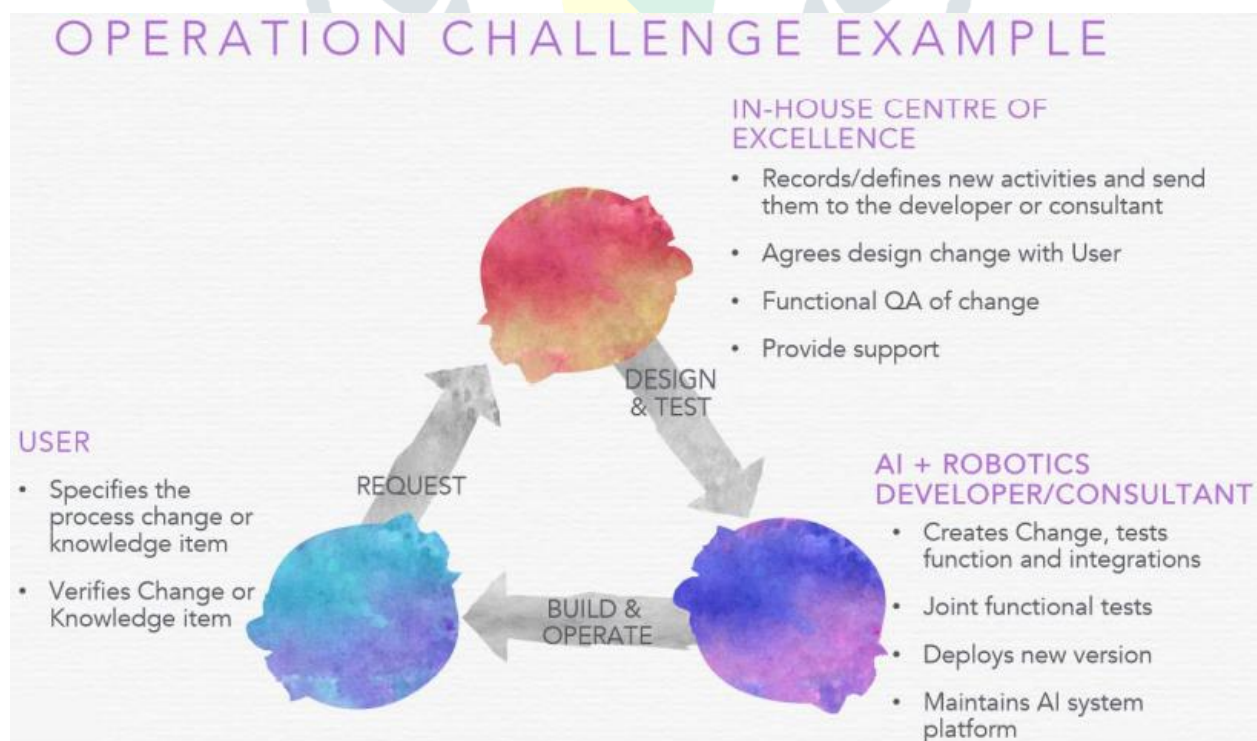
OPERATION CHALLENGE EXAMPLE

IN-HOUSE CENTRE OF EXCELLENCE

• Records/defines new activities and send them to the developer or consultant

• Agrees design change with User

• Functional QA of change

• Provide support

DESIGN & TEST

USER

• Specifies the process change or knowledge item

• Verifies Change or Knowledge item

REQUEST

AI + ROBOTICS DEVELOPER/CONSULTANT

• Creates Change, tests function and integrations

• Joint functional tests

• Deploys new version

• Maintains AI system platform

BUILD & OPERATE